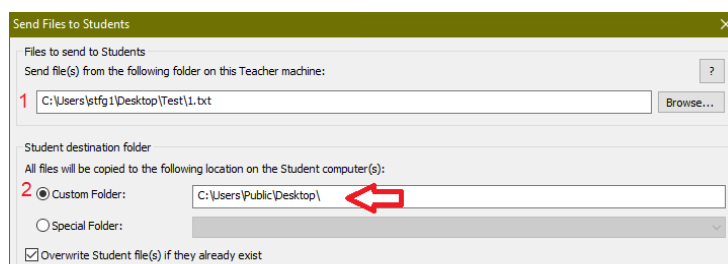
Send Files to Students

Files to send to Students

Send file(s) from the following folder on this Teacher machine:

?

1 C:\Users\stfg1\Desktop\Test\1.txt

Browse...

Student destination folder

All files will be copied to the following location on the Student computer(s):

2 Custom Folder: C:\Users\Public\Desktop\

Special Folder:

Overwrite Student file(s) if they already exist